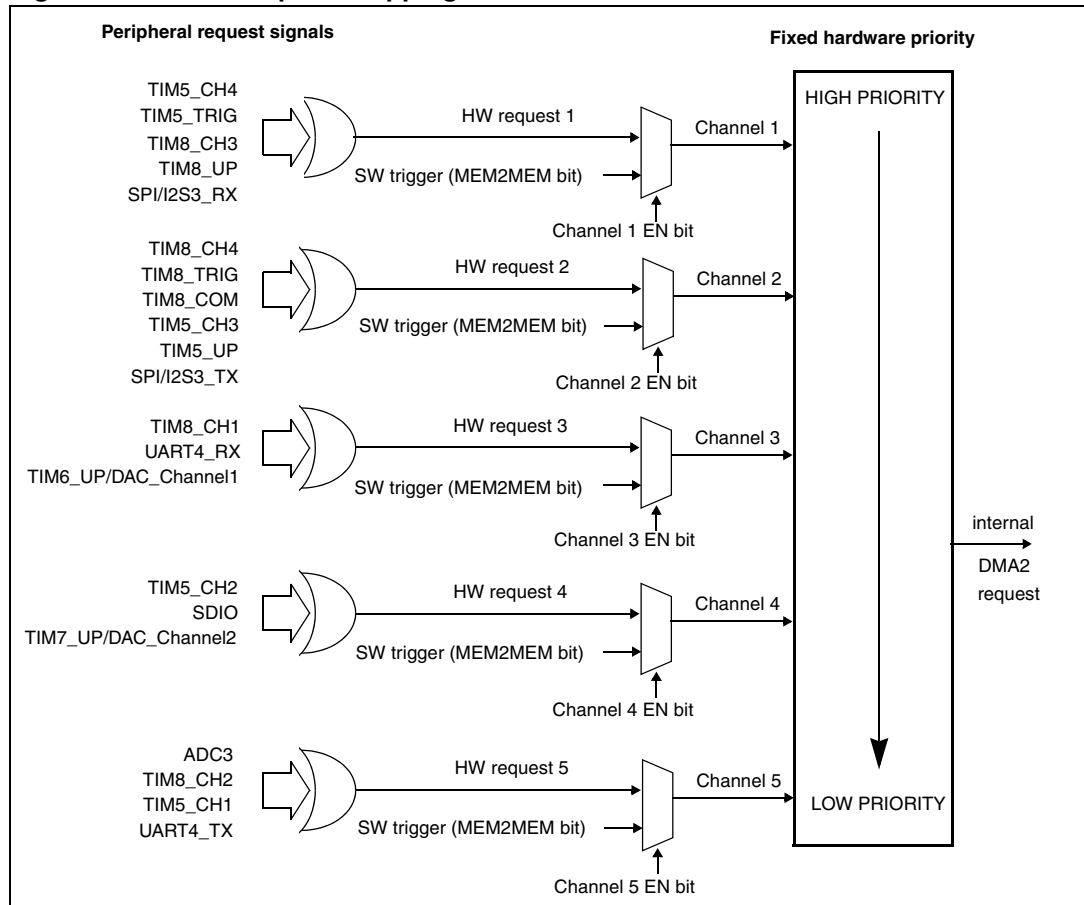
Peripheral request signals

Fixed hardware priority

TIM5_CH4
TIM5_TRIG
TIM8_CH3
TIM8_UP
SPI/I2S3_RX

HW request 1

SW trigger (MEM2MEM bit)

Channel 1 EN bit

Channel 1

HIGH PRIORITY

TIM8_CH4
TIM8_TRIG
TIM8_COM
TIM5_CH3
TIM5_UP
SPI/I2S3_TX

HW request 2

SW trigger (MEM2MEM bit)

Channel 2 EN bit

Channel 2

TIM8_CH1
UART4_RX
TIM6_UP/DAC_Channel1

HW request 3

SW trigger (MEM2MEM bit)

Channel 3 EN bit

Channel 3

internal
DMA2
request

TIM5_CH2
SDIO
TIM7_UP/DAC_Channel2

HW request 4

SW trigger (MEM2MEM bit)

Channel 4 EN bit

Channel 4

ADC3
TIM8_CH2
TIM5_CH1
UART4_TX

HW request 5

SW trigger (MEM2MEM bit)

Channel 5 EN bit

Channel 5

LOW PRIORITY